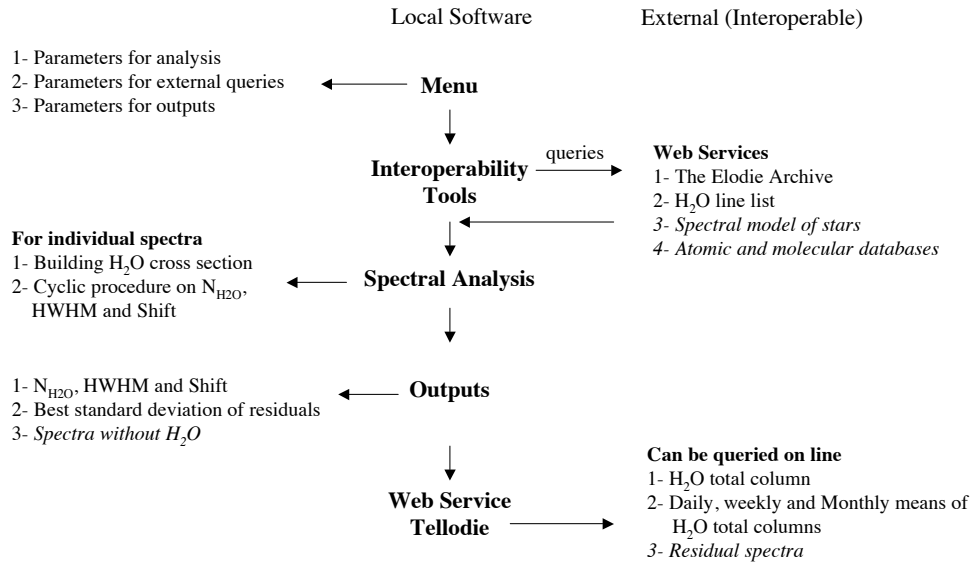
Local Software

External (Interoperable)

1- Parameters for analysis
2- Parameters for external queries
3- Parameters for outputs

Menu

Interoperability Tools

queries

Web Services
1- The Elodie Archive
2- $H_2O$ line list
3- Spectral model of stars
4- Atomic and molecular databases

For individual spectra
1- Building $H_2O$ cross section
2- Cyclic procedure on $N_{H2O}$, HWHM and Shift

Spectral Analysis

1- $N_{H2O}$, HWHM and Shift
2- Best standard deviation of residuals
3- Spectra without $H_2O$

Outputs

Web Service Tellodie

Can be queried on line
1- $H_2O$ total column
2- Daily, weekly and Monthly means of $H_2O$ total columns
3- Residual spectra